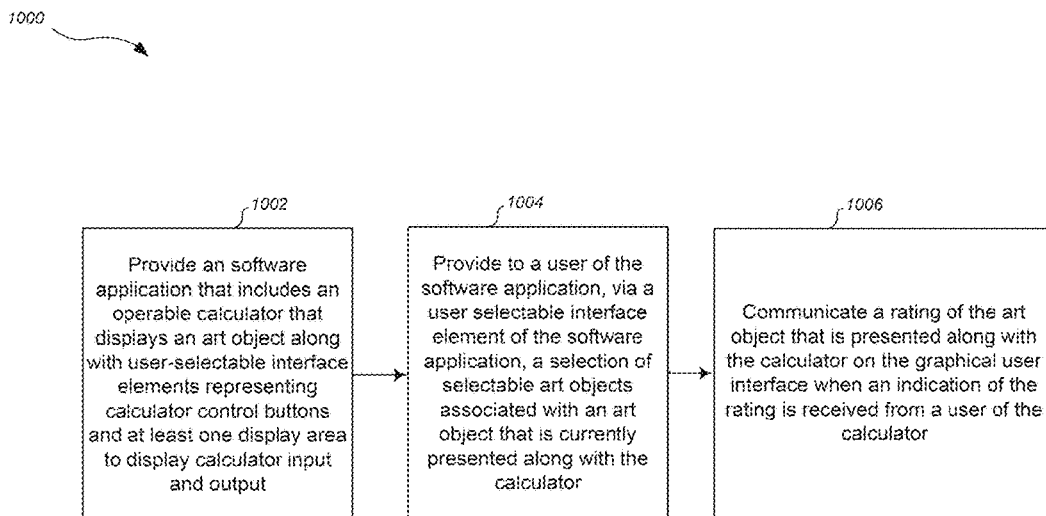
1000

1002

Provide an software application that includes an operable calculator that displays an art object along with user-selectable interface elements representing calculator control buttons and at least one display area to display calculator input and output

1004

Provide to a user of the software application, via a user selectable interface element of the software application, a selection of selectable art objects associated with an art object that is currently presented along with the calculator

1006

Communicate a rating of the art object that is presented along with the calculator on the graphical user interface when an indication of the rating is received from a user of the calculator